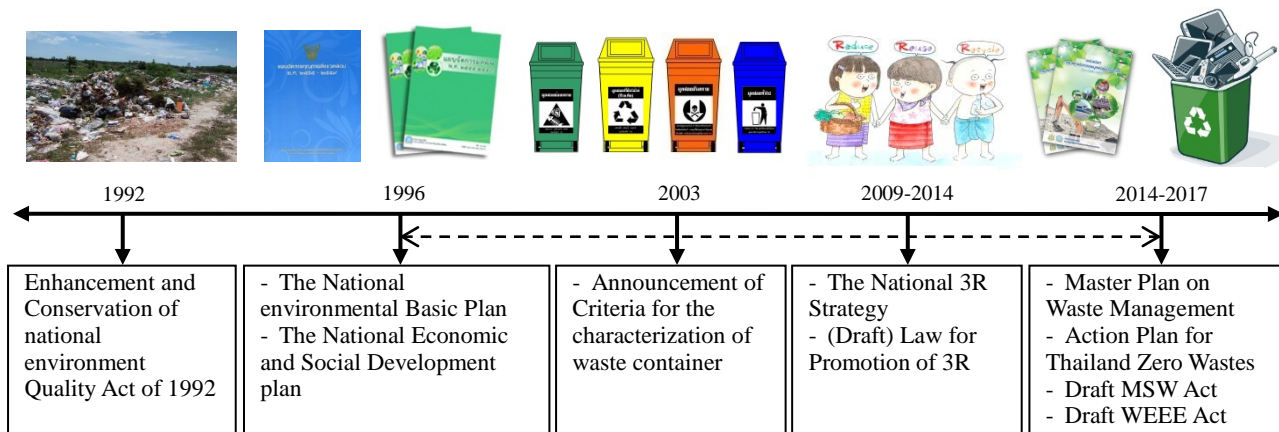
Reduce Reuse Recycle

1992

1996

2003

2009-2014

2014-2017

Enhancement and Conservation of national environment Quality Act of 1992

- The National environmental Basic Plan
- The National Economic and Social Development plan

- Announcement of Criteria for the characterization of waste container

- The National 3R Strategy
- (Draft) Law for Promotion of 3R

- Master Plan on Waste Management
- Action Plan for Thailand Zero Wastes
- Draft MSW Act
- Draft WEEE Act